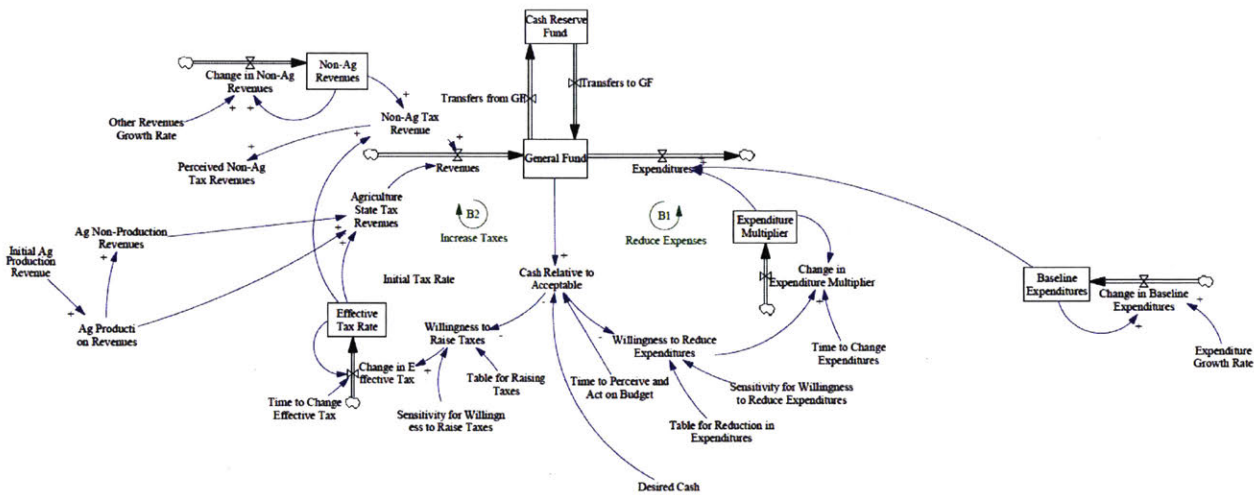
Cash Reserve Fund

Non-Ag Revenues

Change in Non-Ag Revenues

Transfers from GF

Transfers to GF

Other Revenues Growth Rate

Non-Ag Tax Revenue

Perceived Non-Ag Tax Revenues

Revenues

General Fund

Expenditures

Agriculture State Tax Revenues

B2

Increase Taxes

B1

Reduce Expenses

Expenditure Multiplier

Ag Non-Production Revenues

Initial Ag Production Revenue

Initial Tax Rate

Cash Relative to Acceptable

Change in Expenditure Multiplier

Baseline Expenditures

Change in Baseline Expenditures

Ag Producti on Revenues

Effective Tax Rate

Willingness to Raise Taxes

Willingness to Reduce Expenditures

Time to Change Expenditures

Expenditure Growth Rate

Change in E ffective Tax

Table for Raising Taxes

Time to Perceive and Act on Budget

Sensitivity for Willingness to Reduce Expenditures

Time to Change Effective Tax

Sensitivity for Willingn ess to Raise Taxes

Table for Reduction in Expenditures

Desired Cash